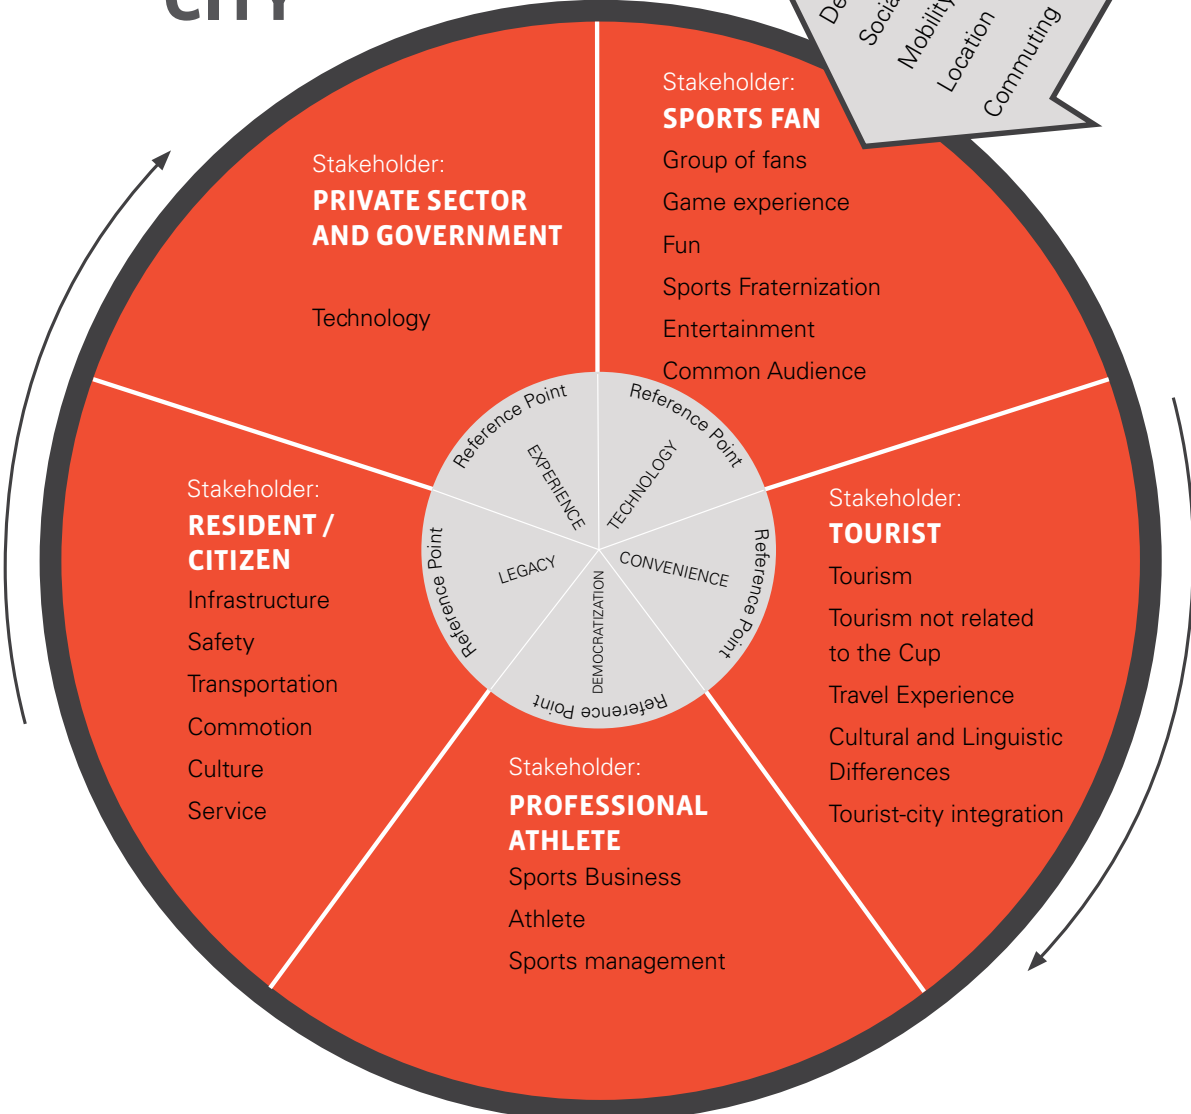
CITY

De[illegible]
Socia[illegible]
Mobility
Location
Commuting

Stakeholder:
PRIVATE SECTOR AND GOVERNMENT

Technology

Stakeholder:
SPORTS FAN
Group of fans
Game experience
Fun
Sports Fraternization
Entertainment
Common Audience

Reference Point
EXPERIENCE

Reference Point
TECHNOLOGY

Reference Point
CONVENIENCE

Reference Point
DEMOCRATIZATION

Reference Point
LEGACY

Stakeholder:
RESIDENT / CITIZEN
Infrastructure
Safety
Transportation
Commotion
Culture
Service

Stakeholder:
TOURIST
Tourism
Tourism not related to the Cup
Travel Experience
Cultural and Linguistic Differences
Tourist-city integration

Stakeholder:
PROFESSIONAL ATHLETE
Sports Business
Athlete
Sports management